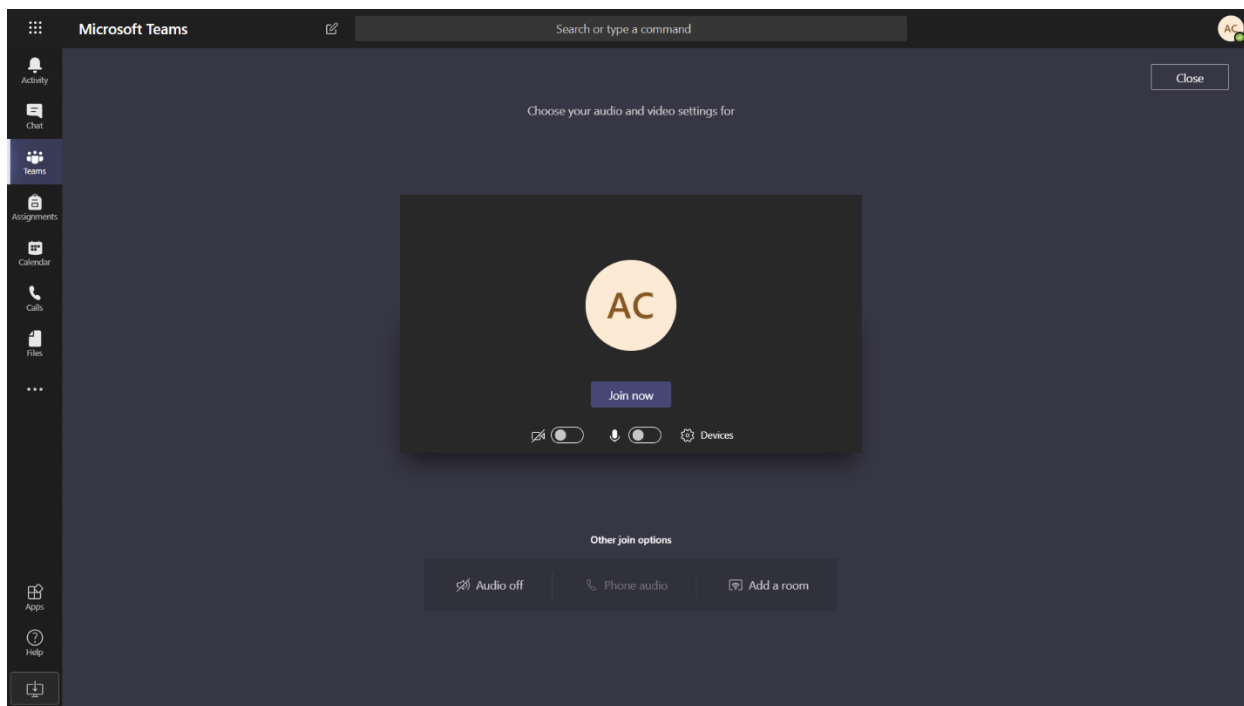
Microsoft Teams

Search or type a command

AC

Activity

Chat

Teams

Assignments

Calendar

Calls

Files

...

Apps

Help

Close

Choose your audio and video settings for

AC

Join now

Devices

Other join options

Audio off

Phone audio

Add a room